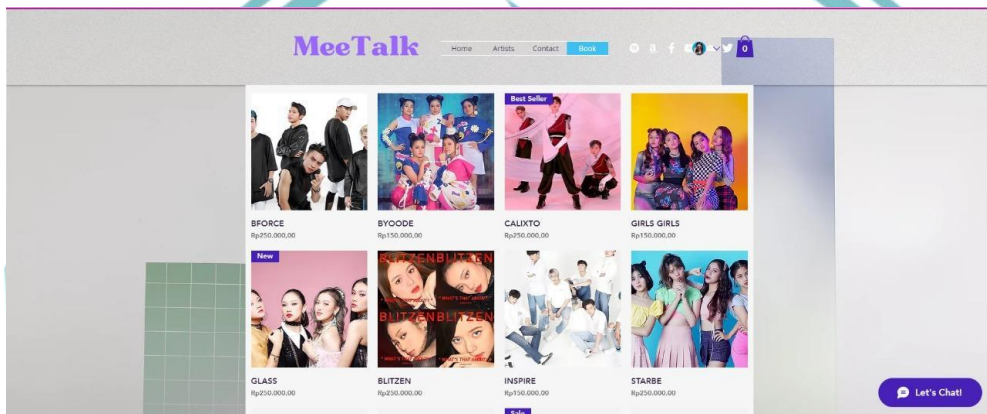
MeeTalk

Home Artists Contact Book

0

BFORCE
Rp250.000,00

BYOODE
Rp150.000,00

Best Seller
CALIXTO
Rp250.000,00

GIRLS GIRLS
Rp150.000,00

New
GLASS
Rp250.000,00

BLITZENBLITZEN
BLITZENBLITZEN
BLITZEN
Rp250.000,00

INSPIRE
Rp150.000,00

STARBE
Rp250.000,00

Sale

Let's Chat!